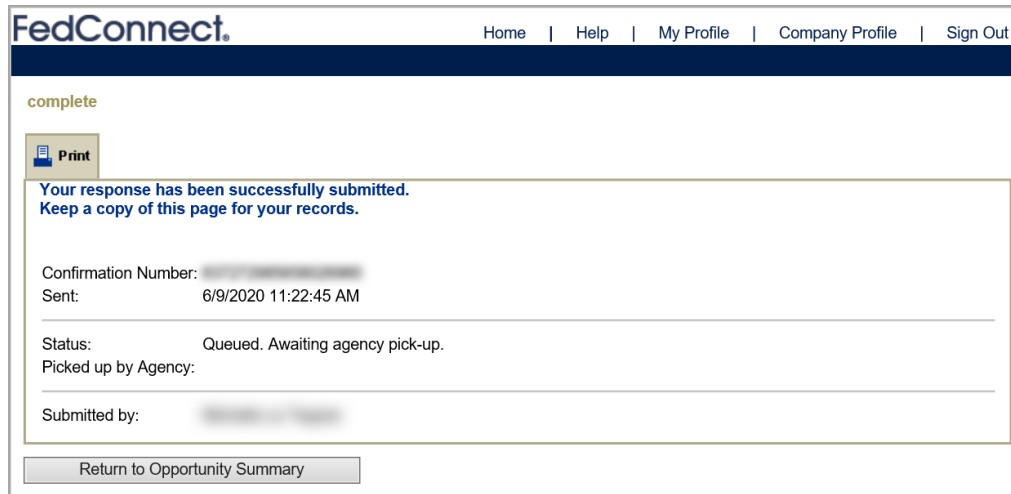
FedConnect.

Home | Help | My Profile | Company Profile | Sign Out

complete

Print

Your response has been successfully submitted.
Keep a copy of this page for your records.

Confirmation Number: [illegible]
Sent: 6/9/2020 11:22:45 AM

Status: Queued. Awaiting agency pick-up.
Picked up by Agency:

Submitted by: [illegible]

Return to Opportunity Summary